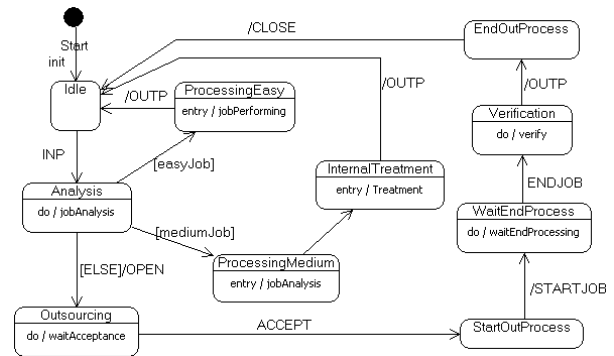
Start
init
/CLOSE
EndOutProcess
Idle
/OUTP
ProcessingEasy
entry / jobPerforming
/OUTP
/OUTP
Verification
do / verify
INP
[easyJob]
InternalTreatment
entry / Treatment
ENDJOB
Analysis
do / jobAnalysis
[mediumJob]
WaitEndProcess
do / waitEndProcessing
[ELSE]/OPEN
ProcessingMedium
entry / jobAnalysis
/STARTJOB
Outsourcing
do / waitAcceptance
ACCEPT
StartOutProcess